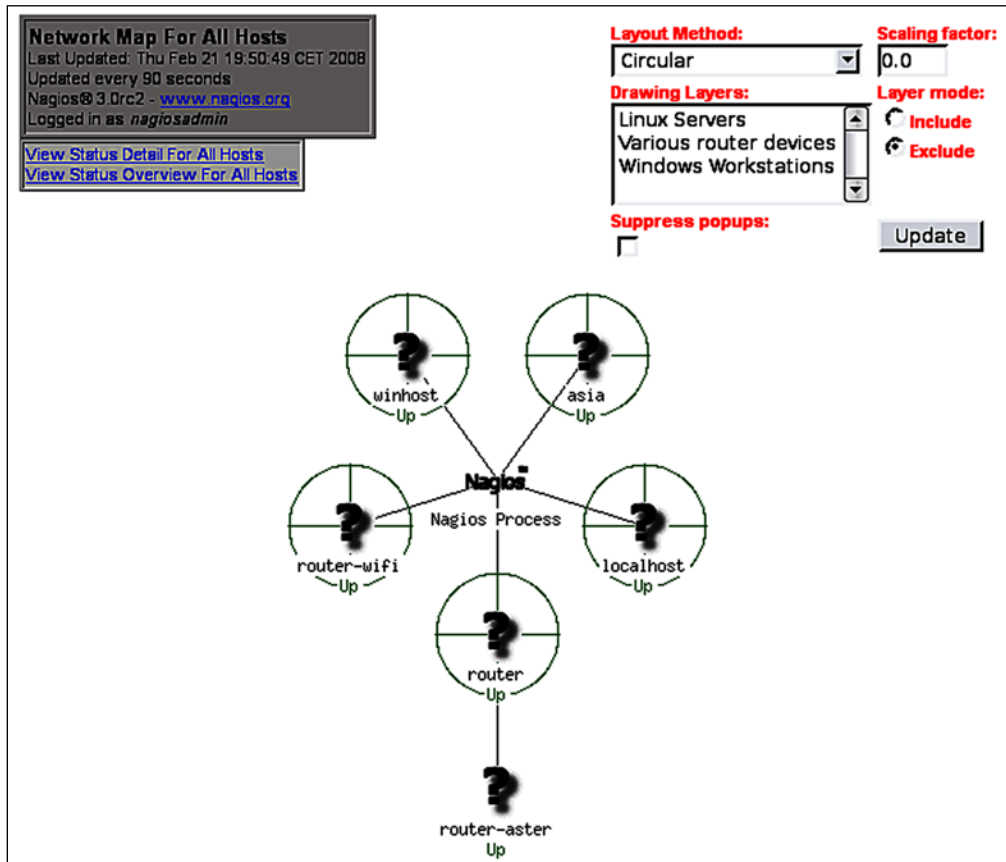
Network Map For All Hosts
Last Updated: Thu Feb 21 19:50:49 CET 2008
Updated every 90 seconds
Nagios® 3.0rc2 - www.nagios.org
Logged in as nagiosadmin

View Status Detail For All Hosts
View Status Overview For All Hosts

Layout Method:
Circular
Scaling factor:
0.0
Drawing Layers:
Linux Servers
Various router devices
Windows Workstations
Layer mode:
Include
Exclude
Suppress popups:
Update

winhost
Up
asia
Up
Nagios
Nagios Process
router-wifi
Up
localhost
Up
router
Up
router-aster
Up